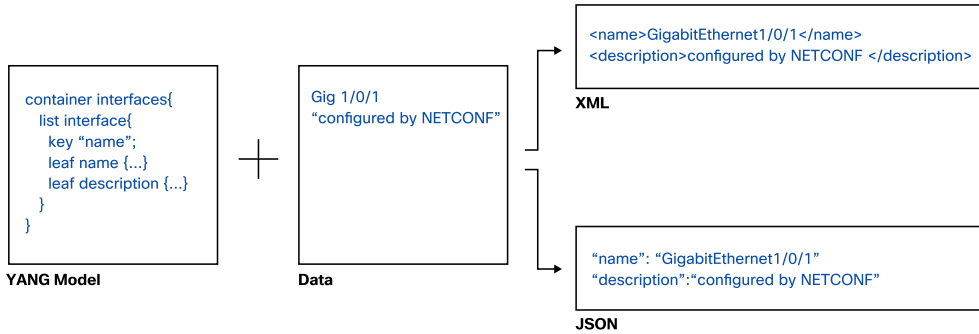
container interfaces{
list interface{
key “name”;
leaf name {...}
leaf description {...}
}
}

YANG Model

Gig 1/0/1
“configured by NETCONF”

Data

<name>GigabitEthernet1/0/1</name>
<description>configured by NETCONF </description>

XML

“name”: “GigabitEthernet1/0/1”
“description”:“configured by NETCONF”

JSON